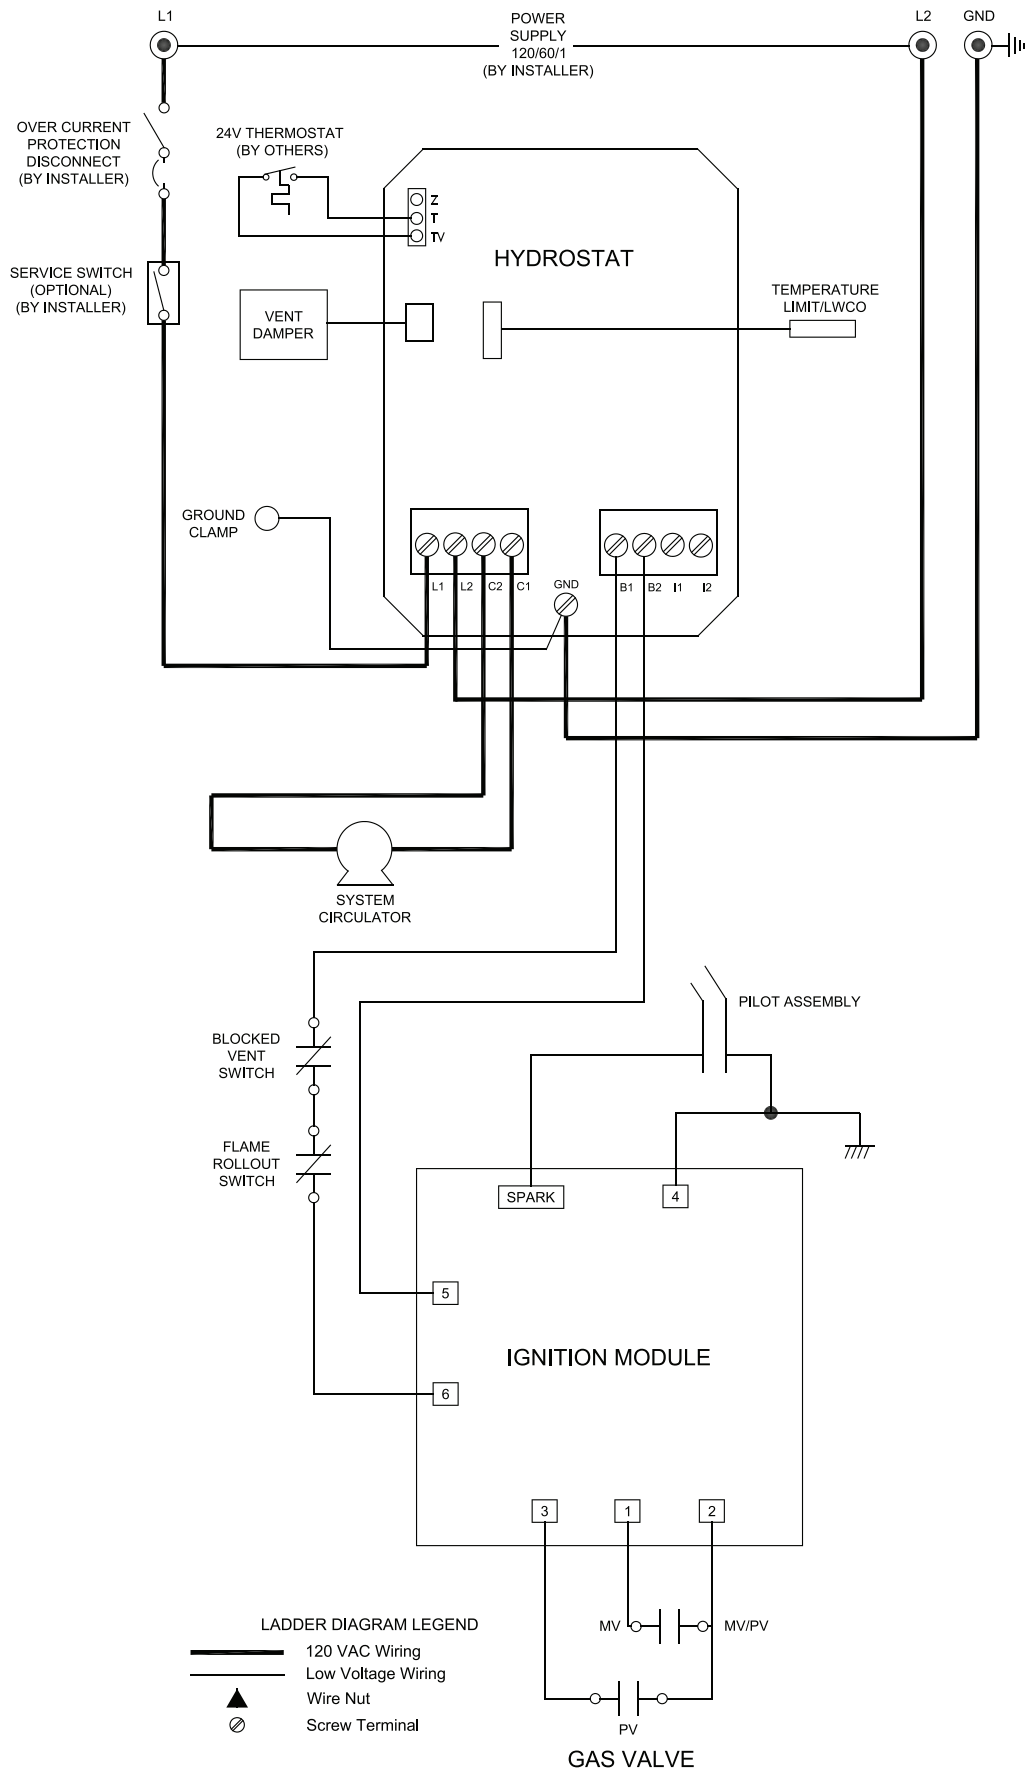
L1

POWER SUPPLY 120/60/1 (BY INSTALLER)

L2

GND

OVER CURRENT PROTECTION DISCONNECT (BY INSTALLER)

24V THERMOSTAT (BY OTHERS)

Z
T
TV

HYDROSTAT

SERVICE SWITCH (OPTIONAL) (BY INSTALLER)

VENT DAMPER

TEMPERATURE LIMIT/LWCO

GROUND CLAMP

L1 L2 C2 C1

GND

B1 B2 I1 I2

SYSTEM CIRCULATOR

PILOT ASSEMBLY

BLOCKED VENT SWITCH

FLAME ROLLOUT SWITCH

SPARK

4

5

IGNITION MODULE

6

3

1

2

LADDER DIAGRAM LEGEND

120 VAC Wiring

Low Voltage Wiring

Wire Nut

Screw Terminal

MV

MV/PV

PV

GAS VALVE